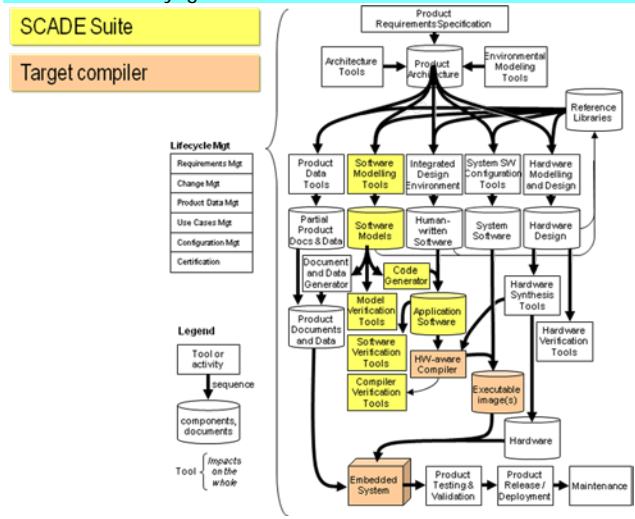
SCADE Suite

Target compiler

Lifecycle Mgt

Requirements Mgt

Change Mgt

Product Data Mgt

Use Cases Mgt

Configuration Mgt

Certification

Legend

Tool or activity

sequence

components, documents

Tool { Impacts on the whole

Product Requirements Specification

Architecture Tools

Product Architecture

Environmental Modeling Tools

Reference Libraries

Product Data Tools

Software Modelling Tools

Integrated Design Environment

System SW Configuration Tools

Hardware Modelling and Design

Partial Product Docs & Data

Software Models

Human-written Software

System Software

Hardware Design

Document and Data Generator

Code Generator

Product Documents and Data

Model Verification Tools

Application Software

Hardware Synthesis Tools

Software Verification Tools

HW-aware Compiler

Hardware Verification Tools

Compiler Verification Tools

Executable image(s)

Hardware

Embedded System

Product Testing & Validation

Product Release / Deployment

Maintenance